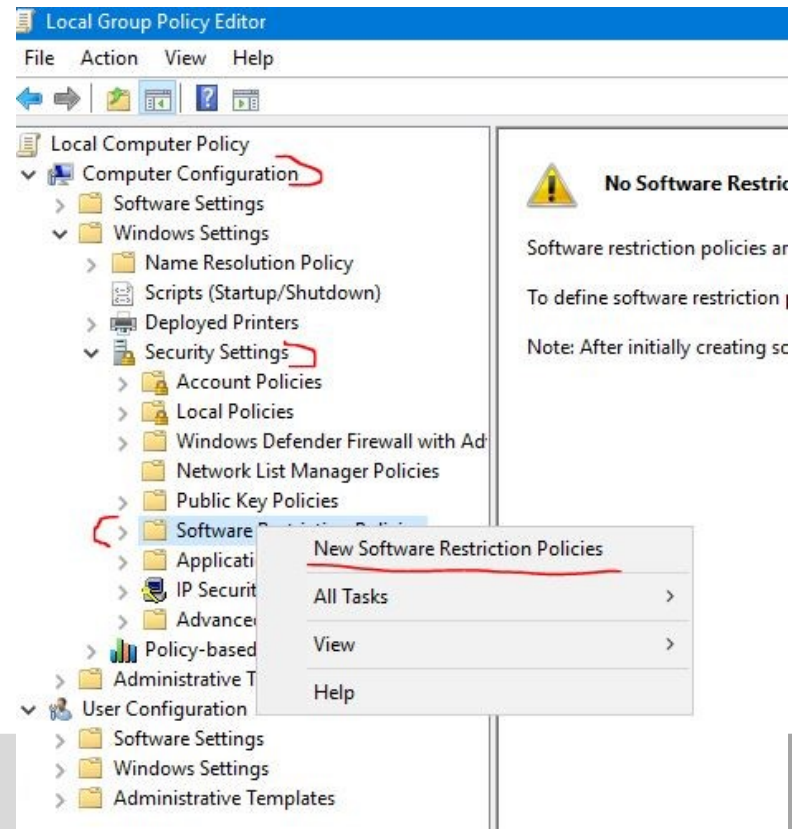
Local Group Policy Editor
File Action View Help

Local Computer Policy
Computer Configuration
Software Settings
Windows Settings
Name Resolution Policy
Scripts (Startup/Shutdown)
Deployed Printers
Security Settings
Account Policies
Local Policies
Windows Defender Firewall with Ad
Network List Manager Policies
Public Key Policies
Software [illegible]
Applicati
IP Securit
Advance
Policy-based
Administrative T
User Configuration
Software Settings
Windows Settings
Administrative Templates

New Software Restriction Policies
All Tasks
View
Help

No Software Restric
Software restriction policies ar
To define software restriction
Note: After initially creating so